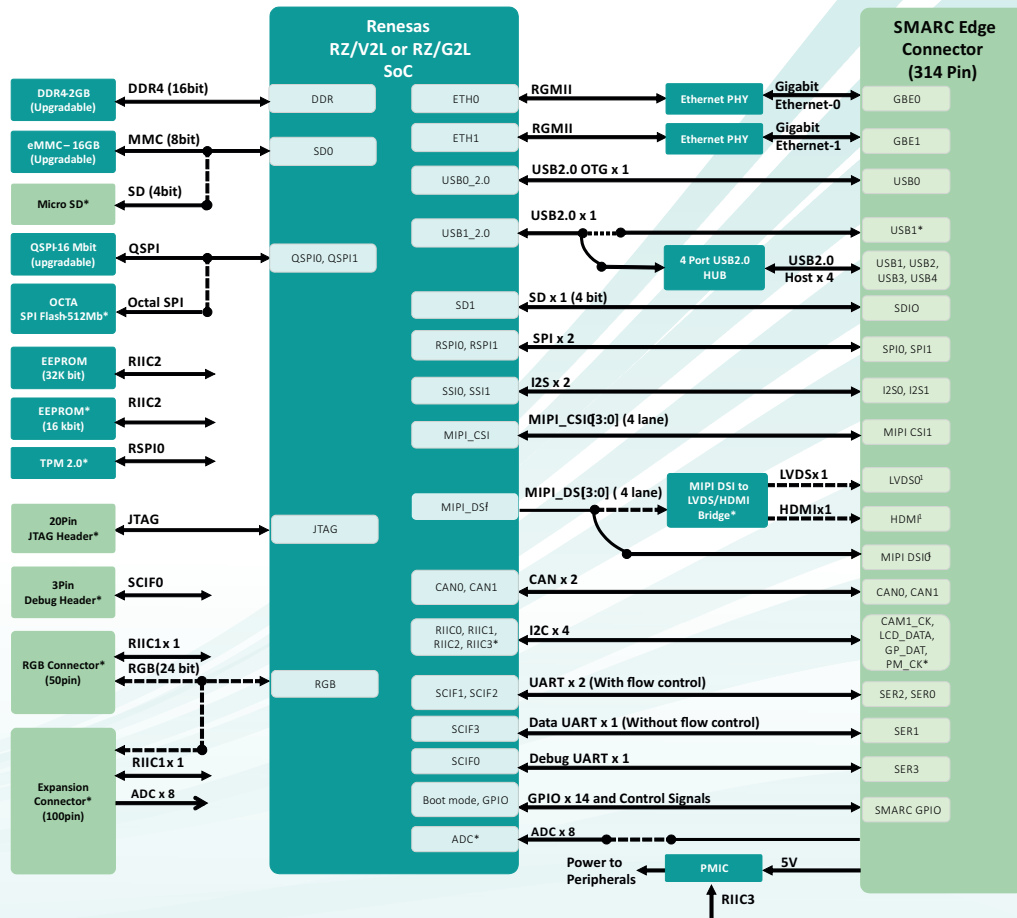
Renesas
RZ/V2L or RZ/G2L
SoC

SMARC Edge
Connector
(314 Pin)

DDR4-2GB
(Upgradable)

DDR4 (16bit)

DDR

eMMC– 16GB
(Upgradable)

MMC (8bit)

SD0

Micro SD*

SD (4bit)

QSPI-16 Mbit
(upgradable)

QSPI

QSPI0, QSPI1

OCTA
SPI Flash-512Mb*

Octal SPI

EEPROM
(32K bit)

RIIC2

EEPROM*
(16 kbit)

RIIC2

TPM 2.0*

RSPI0

20Pin
JTAG Header*

JTAG

JTAG

3Pin
Debug Header*

SCIF0

RGB Connector*
(50pin)

RIIC1x 1

RGB(24 bit)

RGB

Expansion
Connector*
(100pin)

RIIC1x 1

ADC x 8

ETH0

RGMII

Ethernet PHY

Gigabit
Ethernet-0

GBE0

ETH1

RGMII

Ethernet PHY

Gigabit
Ethernet-1

GBE1

USB0_2.0

USB2.0 OTG x 1

USB0

USB1_2.0

USB2.0 x 1

USB1*

4 Port USB2.0
HUB

USB2.0
Host x 4

USB1, USB2,
USB3, USB4

SD1

SD x 1 (4 bit)

SDIO

RSPI0, RSPI1

SPI x 2

SPI0, SPI1

SSI0, SSI1

I2S x 2

I2S0, I2S1

MIPI_CSI

MIPI_CSI[3:0] (4 lane)

MIPI CSI1

MIPI_DSI

MIPI_DS[3:0] ( 4 lane)

MIPI DSI to
LVDS/HDMI
Bridge*

LVDSx1

LVDS0

HDMIx1

HDMI

MIPI DSI0

CAN0, CAN1

CAN x 2

CAN0, CAN1

RIIC0, RIIC1,
RIIC2, RIIC3*

I2C x 4

CAM1_CK,
LCD_DATA,
GP_DAT,
PM_CK*

SCIF1, SCIF2

UART x 2 (With flow control)

SER2, SER0

SCIF3

Data UART x 1 (Without flow control)

SER1

SCIF0

Debug UART x 1

SER3

Boot mode, GPIO

GPIO x 14 and Control Signals

SMARC GPIO

ADC*

ADC x 8

Power to
Peripherals

PMIC

5V

RIIC3